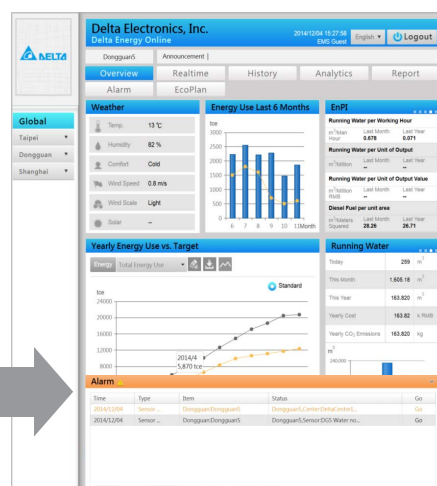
DELTA

Delta Electronics, Inc.
Delta Energy Online

2014/12/04 15:27:58
EMS Guest

English

Logout

Dongguan5

Announcement |

Overview

Realtime

History

Analytics

Report

Alarm

EcoPlan

Global

Taipei

Dongguan

Shanghai

Weather

Temp. 13 ℃

Humidity 82 %

Comfort Cold

Wind Speed 0.8 m/s

Wind Scale Light

Solar --

Energy Use Last 6 Months

toe

3000

2500

2000

1500

1000

500

0

6 7 8 9 10 11Month

EnPI

Running Water per Working Hour

$m^3$/Man Hour | Last Month 0.078 | Last Year 0.071

Running Water per Unit of Output

$m^3$/Million | Last Month -- | Last Year --

Running Water per Unit of Output Value

$m^3$/Million RMB | Last Month -- | Last Year --

Diesel Fuel per unit area

$m^3$/Meters Squared | Last Month 28.26 | Last Year 26.71

Yearly Energy Use vs. Target

Energy Total Energy Use

toe

Standard

24000

20000

16000

12000

8000

2014/4
5,870 tce

Running Water

| | | |
|---|---|---|
| Today | 259 | $m^3$ |
| This Month | 1,505.18 | $m^3$ |
| This Year | 163.820 | $m^3$ |
| Yearly Cost | 163.82 | k RMB |
| Yearly $CO_2$ Emissions | 163.820 | kg |

$m^3$

240,000

Alarm

| Time | Type | Item | Status | Go |
|---|---|---|---|---|
| 2014/12/04 | Sensor ... | Dongguan:Dongguan5 | Dongguan5,Center:DeltaCentrol... | Go |
| 2014/12/04 | Sensor ... | Dongguan:Dongguan5 | Dongguan5,Sensor:DG5 Water no... | Go |